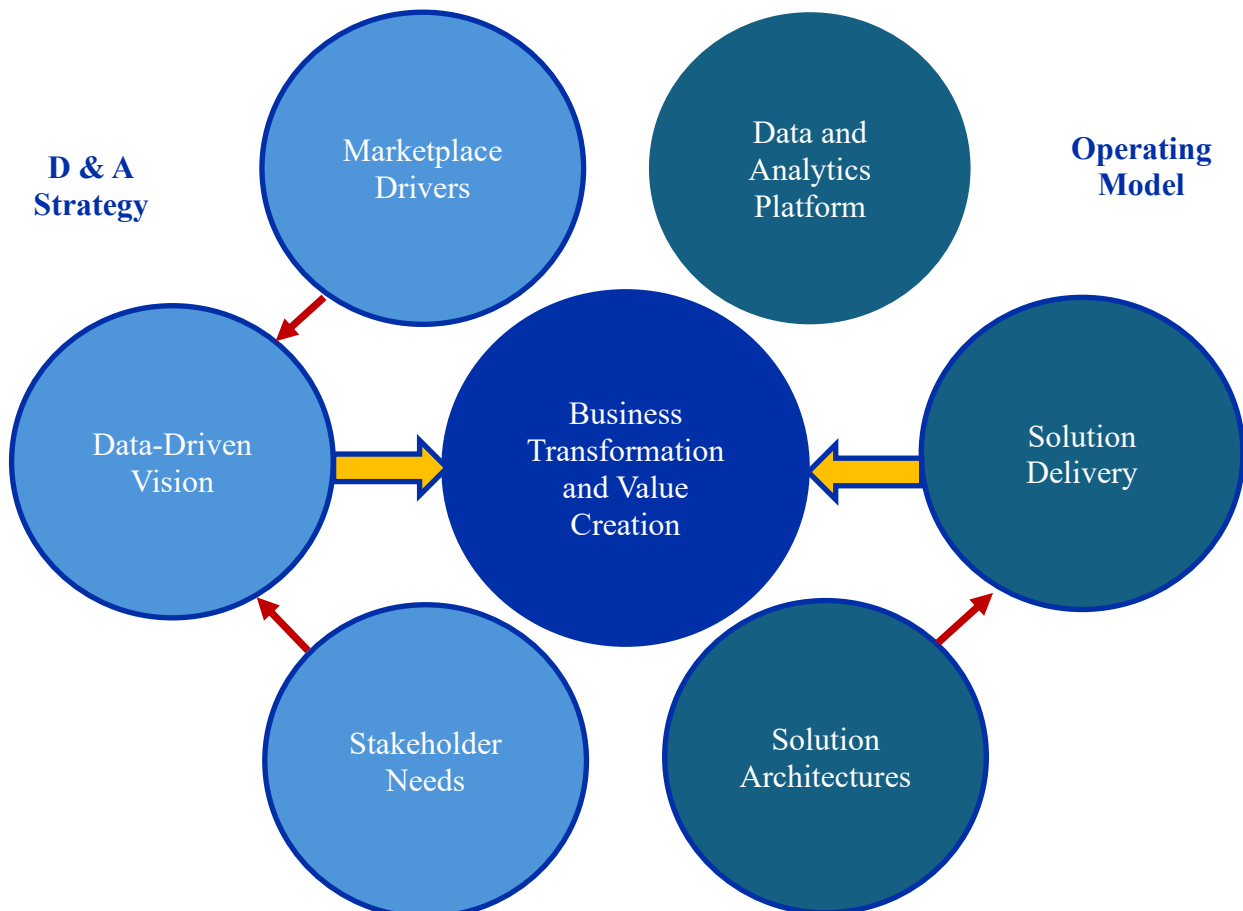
D & A Strategy

Marketplace Drivers

Data and Analytics Platform

Operating Model

Data-Driven Vision

Business Transformation and Value Creation

Solution Delivery

Stakeholder Needs

Solution Architectures